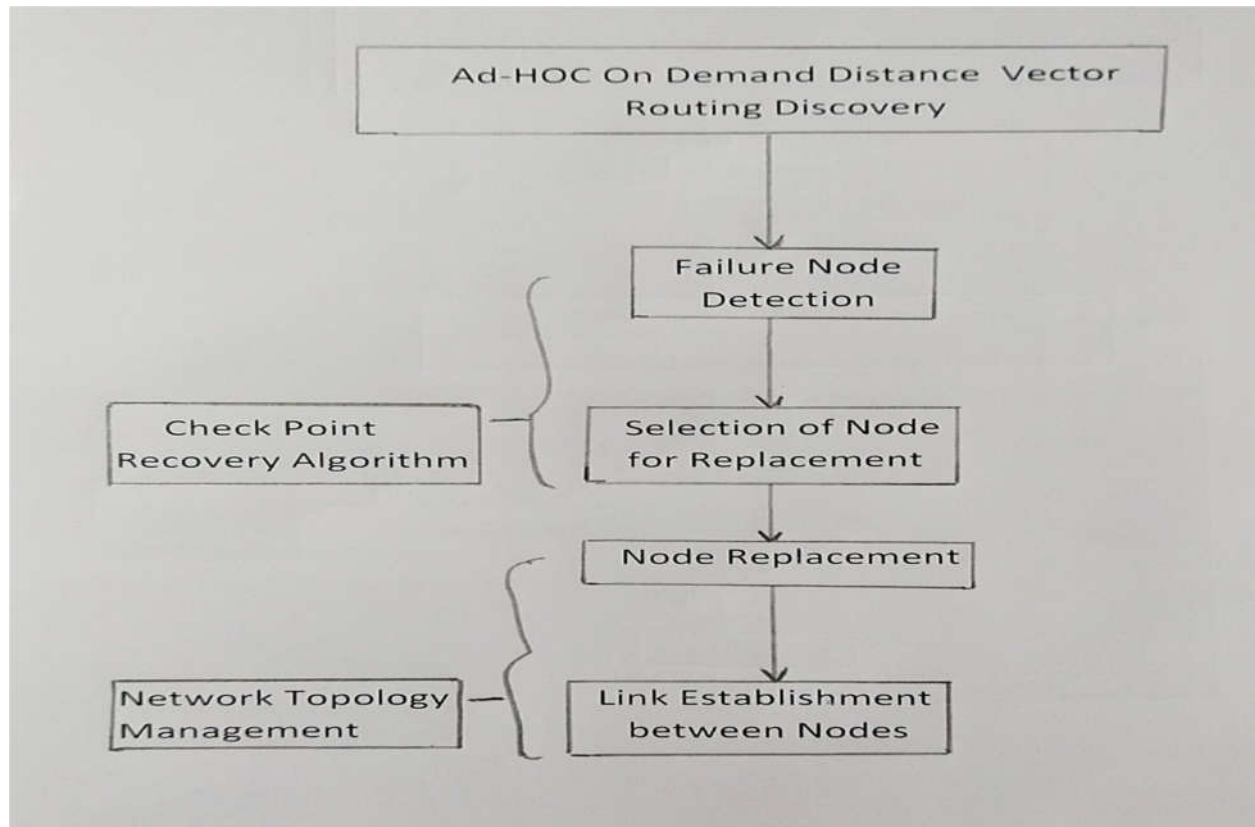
Ad-HOC On Demand Distance Vector Routing Discovery

Failure Node Detection

Check Point Recovery Algorithm

Selection of Node for Replacement

Node Replacement

Network Topology Management

Link Establishment between Nodes